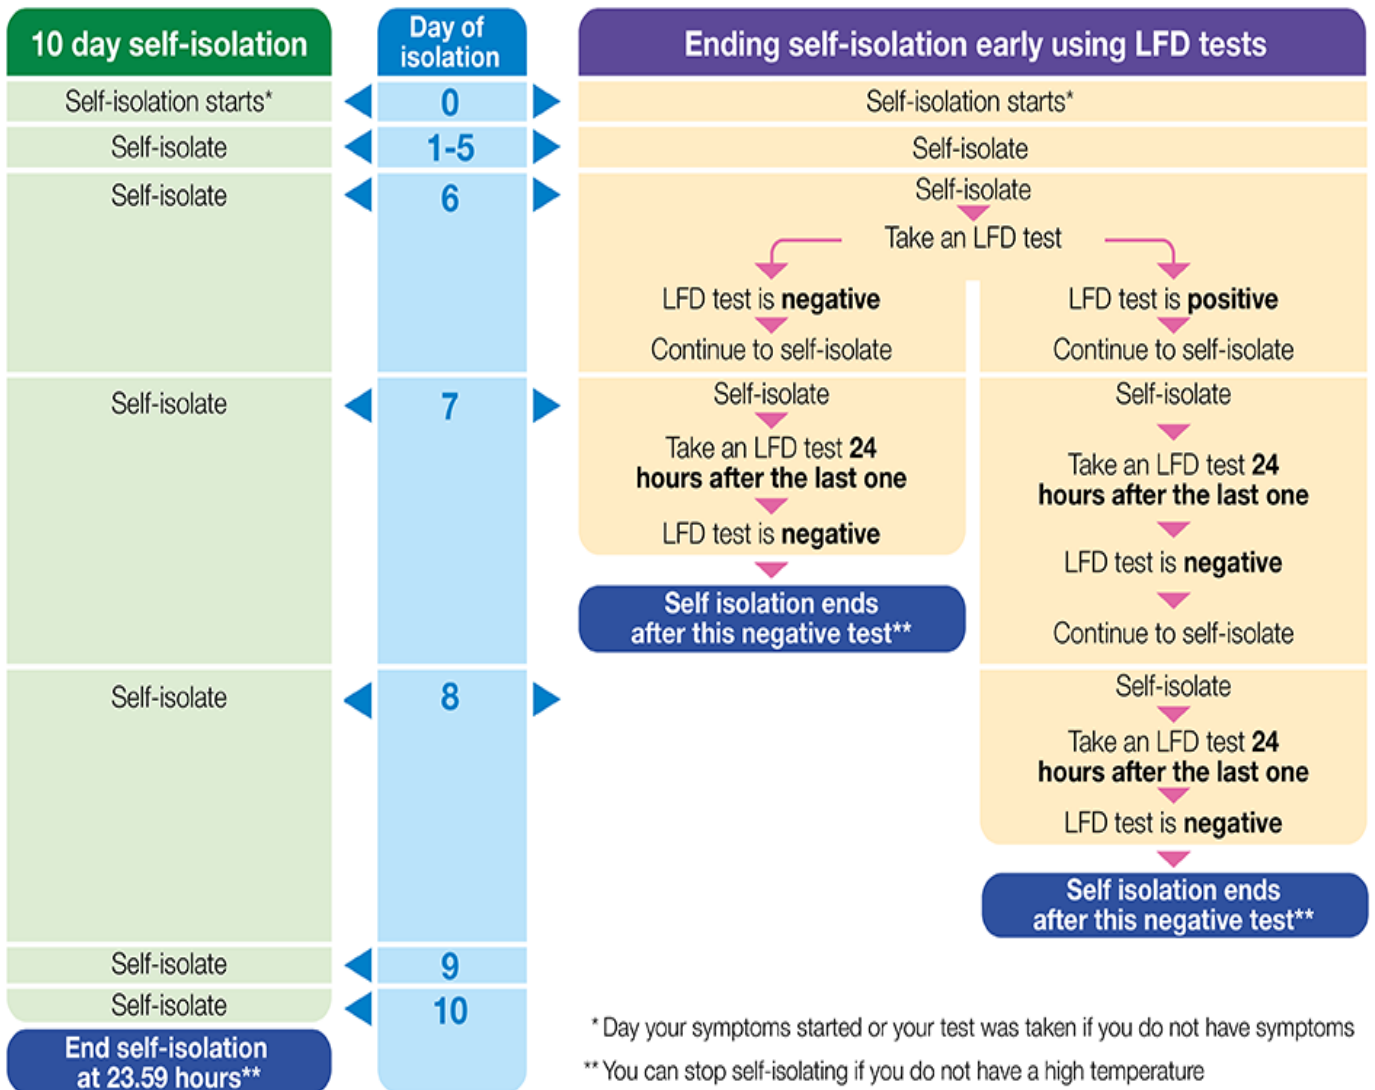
10 day self-isolation

Day of isolation

Ending self-isolation early using LFD tests

Self-isolation starts*

0

Self-isolation starts*

Self-isolate

1-5

Self-isolate

Self-isolate

6

Self-isolate

Take an LFD test

LFD test is **negative**

Continue to self-isolate

LFD test is **positive**

Continue to self-isolate

Self-isolate

7

Self-isolate

Take an LFD test **24 hours after the last one**

LFD test is **negative**

Self isolation ends after this negative test**

Self-isolate

Take an LFD test **24 hours after the last one**

LFD test is **negative**

Continue to self-isolate

Self-isolate

8

Self-isolate

Take an LFD test **24 hours after the last one**

LFD test is **negative**

Self isolation ends after this negative test**

Self-isolate

9

Self-isolate

10

End self-isolation at 23.59 hours**

* Day your symptoms started or your test was taken if you do not have symptoms

** You can stop self-isolating if you do not have a high temperature